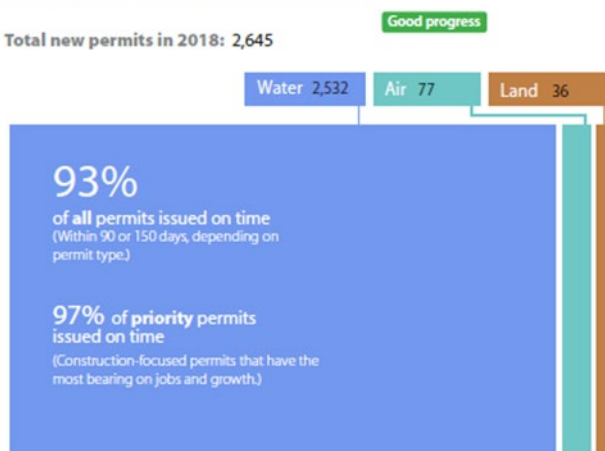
Good progress

Total new permits in 2018: 2,645

Water 2,532
Air 77
Land 36

93%
of all permits issued on time
(Within 90 or 150 days, depending on permit type.)

97% of priority permits issued on time
(Construction-focused permits that have the most bearing on jobs and growth.)